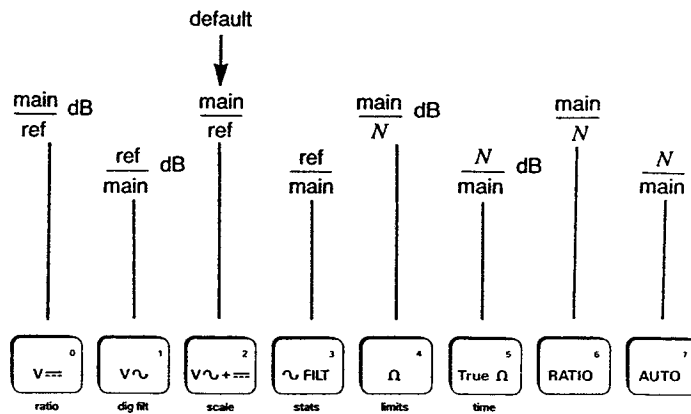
default

$\frac{main}{ref}$ dB

$\frac{ref}{main}$ dB

$\frac{main}{ref}$

$\frac{ref}{main}$

$\frac{main}{N}$ dB

$\frac{N}{main}$ dB

$\frac{main}{N}$

$\frac{N}{main}$

0 V⎓
ratio

1 V∿
dig filt

2 V∿+⎓
scale

3 ∿ FILT
stats

4 Ω
limits

5 True Ω
time

6 RATIO

7 AUTO